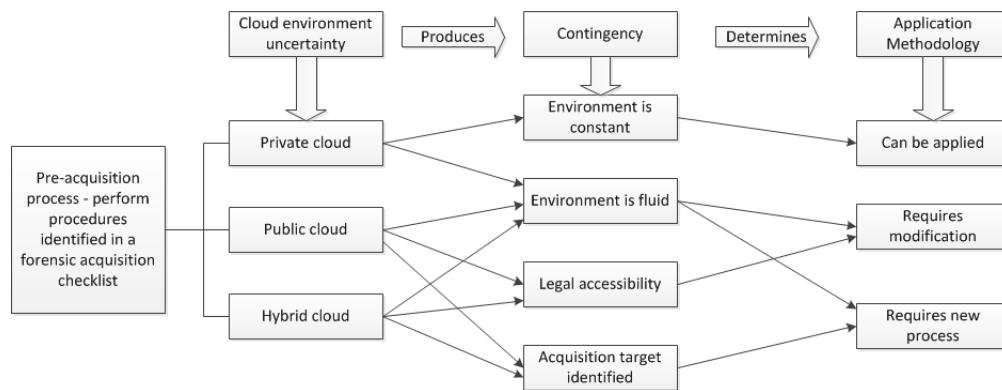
Cloud environment uncertainty

Produces

Contingency

Determines

Application Methodology

Pre-acquisition process - perform procedures identified in a forensic acquisition checklist

Private cloud

Public cloud

Hybrid cloud

Environment is constant

Environment is fluid

Legal accessibility

Acquisition target identified

Can be applied

Requires modification

Requires new process